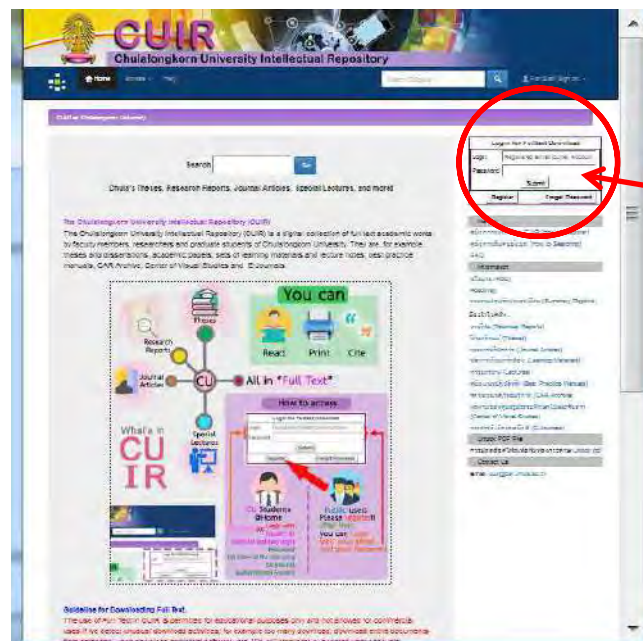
CUIR
Chulalongkorn University Intellectual Repository

Home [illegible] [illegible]

Search CUIR

Chulalongkorn University

Login for Fulltext Download
Login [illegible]
Password
Submit
Register Forgot Password

Search Go
Chula's Theses, Research Reports, Journal Articles, Special Lectures, and more

The Chulalongkorn University Intellectual Repository (CUIR)
The Chulalongkorn University Intellectual Repository (CUIR) is a digital collection of full text academic works by faculty members, researchers and graduate students of Chulalongkorn University. They are, for example theses and dissertations, academic papers, sets of learning materials and lecture notes, best practice manuals, CAR Archive, Center of Visual Studies and E-Journals.

You can
Read Print Cite
Theses
Research Reports
Journal Articles
CU
All in "Full Text"
Special Lectures
What's in CUIR
How to access
Login for fulltext download
Register
CU Students & Staff
Public users Please register!

Guideline for Downloading Full Text
The use of Full Text in CUIR is permitted for educational purposes only and not allowed for commercial uses. If we detect unusual download activities, for example too many downloads, download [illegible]

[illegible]
Information
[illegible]
Unlock PDF file
Contact Us
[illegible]